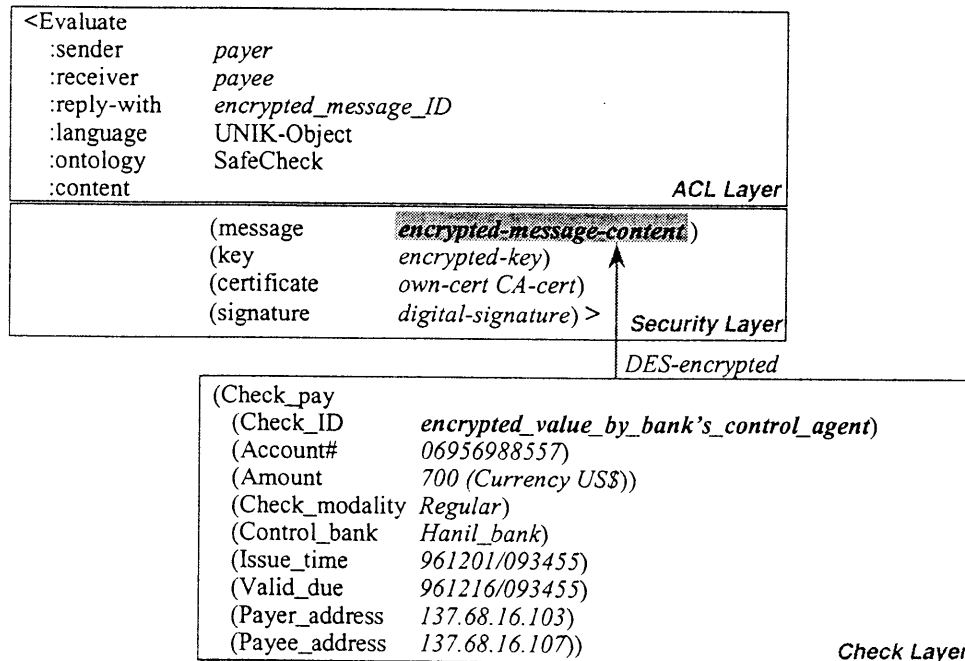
<Evaluate
:sender payer
:receiver payee
:reply-with encrypted_message_ID
:language UNIK-Object
:ontology SafeCheck
:content

ACL Layer

(message encrypted-message-content)
(key encrypted-key)
(certificate own-cert CA-cert)
(signature digital-signature) >

Security Layer

DES-encrypted

(Check_pay
(Check_ID encrypted_value_by_bank's_control_agent)
(Account# 06956988557)
(Amount 700 (Currency US$))
(Check_modality Regular)
(Control_bank Hanil_bank)
(Issue_time 961201/093455)
(Valid_due 961216/093455)
(Payer_address 137.68.16.103)
(Payee_address 137.68.16.107))

Check Layer